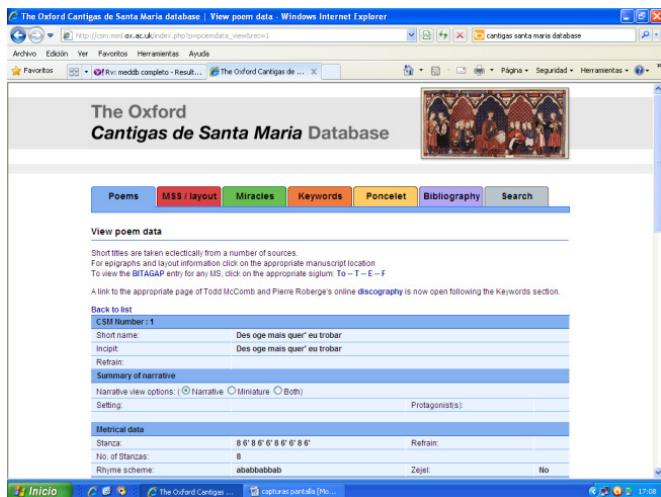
The Oxford Cantigas de Santa Maria database | View poem data - Windows Internet Explorer

http://csm.mml.ox.ac.uk/index.php?p=poemdata_view&rec=1

cantigas santa maria database

Archivo Edición Ver Favoritos Herramientas Ayuda

Favoritos

Rv: meddb completo - Result...

The Oxford Cantigas de ...

Página Seguridad Herramientas

The Oxford
Cantigas de Santa Maria Database

Poems | MSS / layout | Miracles | Keywords | Poncelet | Bibliography | Search

View poem data

Short titles are taken eclectically from a number of sources.
For epigraphs and layout information click on the appropriate manuscript location
To view the BITAGAP entry for any MS, click on the appropriate siglum: To – T – E – F

A link to the appropriate page of Todd McComb and Pierre Roberge's online discography is now open following the Keywords section.

Back to list

| CSM Number : 1 | | | |
|---|---|---|---|
| Short name: | Des oge mais quer' eu trobar | | |
| Incipit: | Des oge mais quer' eu trobar | | |
| Refrain: | | | |
| Summary of narrative | | | |
| Narrative view options: ( Narrative Miniature Both) | | | |
| Setting: | | Protagonist(s): | |
| Metrical data | | | |
| Stanza: | 8 6' 8 6' 6' 8 6' 6' 8 8 6' | Refrain: | |
| No. of Stanzas: | 8 | | |
| Rhyme scheme: | ababbabbab | Zejel: | No |

Inicio

The Oxford Cantigas ...

capturas pantalla [Mo...

17:08